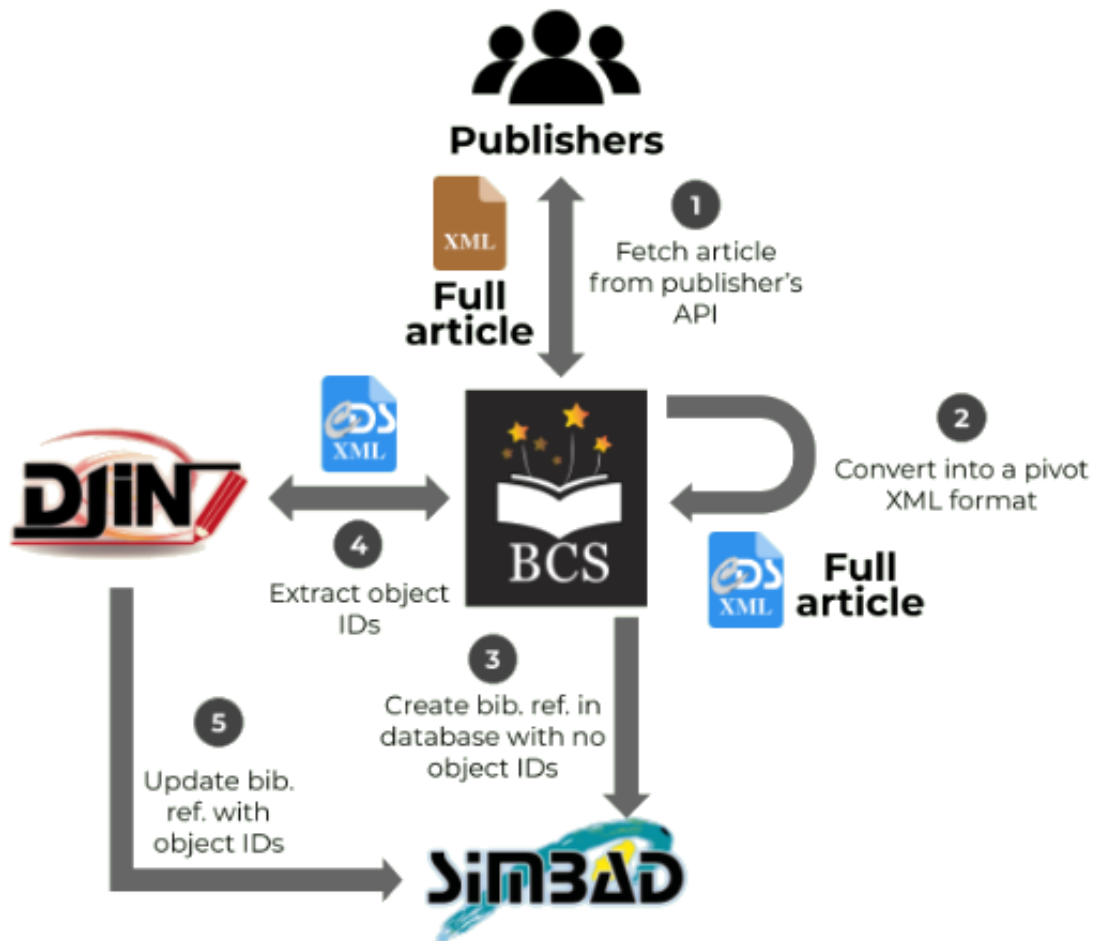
Publishers

XML

Full article

1

Fetch article from publisher's API

CDS XML

DJIN

BCS

2

Convert into a pivot XML format

CDS XML

Full article

4

Extract object IDs

3

Create bib. ref. in database with no object IDs

5

Update bib. ref. with object IDs

SIMBAD